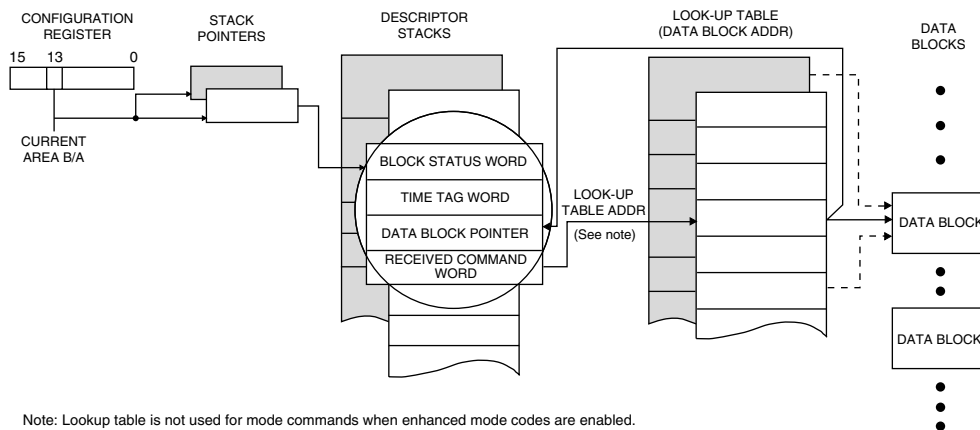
CONFIGURATION REGISTER

15 13 0

CURRENT AREA B/A

STACK POINTERS

DESCRIPTOR STACKS

BLOCK STATUS WORD

TIME TAG WORD

DATA BLOCK POINTER

RECEIVED COMMAND WORD

LOOK-UP TABLE ADDR

(See note)

LOOK-UP TABLE (DATA BLOCK ADDR)

DATA BLOCKS

DATA BLOCK

DATA BLOCK

Note: Lookup table is not used for mode commands when enhanced mode codes are enabled.